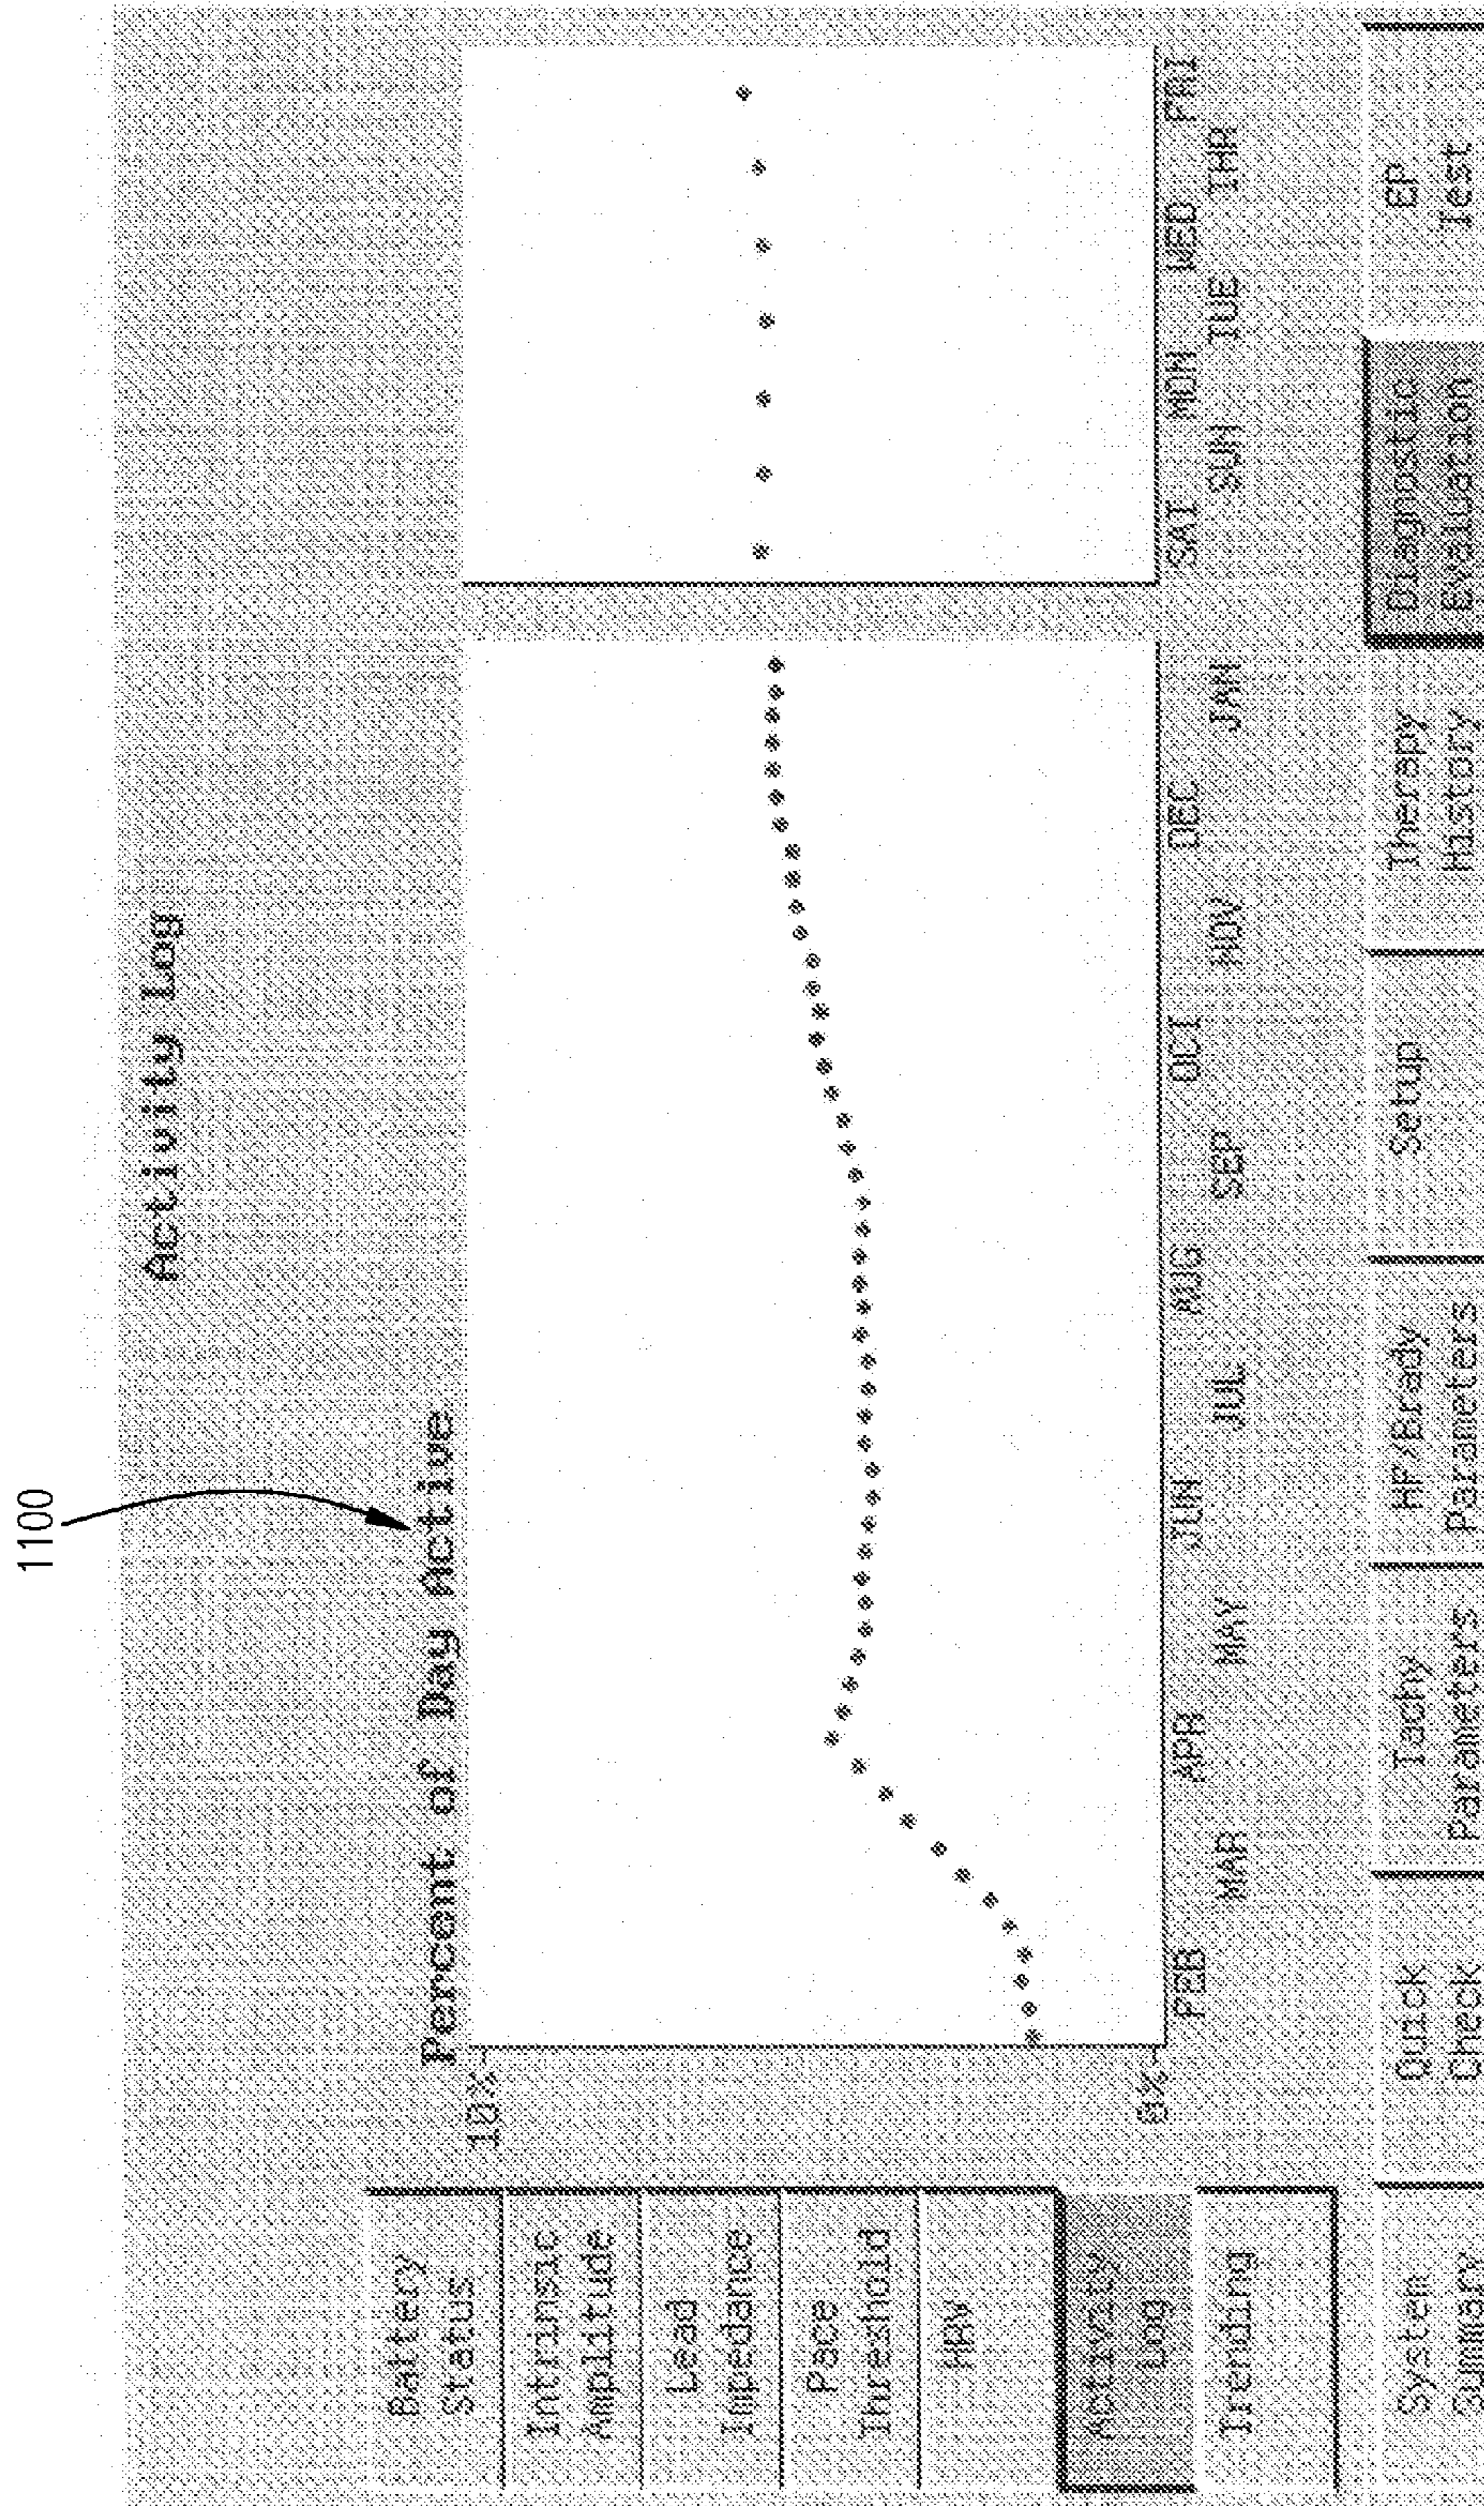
1100

Activity Log

Percent of Day Active

10%

0%

FEB MAR APR MAY JUN JUL AUG SEP OCT NOV DEC JAN

SAT SUN MON TUE WED THR FRI

Battery Status

Intrinsic Amplitude

Lead Impedance

Pace Threshold

HRV

Activity Log

Trending

System Summary

Quick Check

Tachy Parameters

HF/Brady Parameters

Setup

Therapy History

Diagnostic Evaluation

EP Test